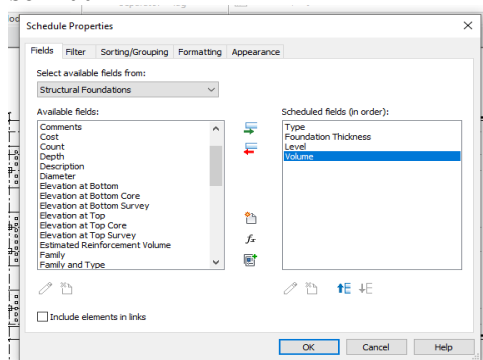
Schedule Properties

Fields | Filter | Sorting/Grouping | Formatting | Appearance

Select available fields from:

Structural Foundations

Available fields:

Comments
Cost
Count
Depth
Description
Diameter
Elevation at Bottom
Elevation at Bottom Core
Elevation at Bottom Survey
Elevation at Top
Elevation at Top Core
Elevation at Top Survey
Estimated Reinforcement Volume
Family
Family and Type

$f_x$

Scheduled fields (in order):

Type
Foundation Thickness
Level
Volume

Include elements in links

OK | Cancel | Help